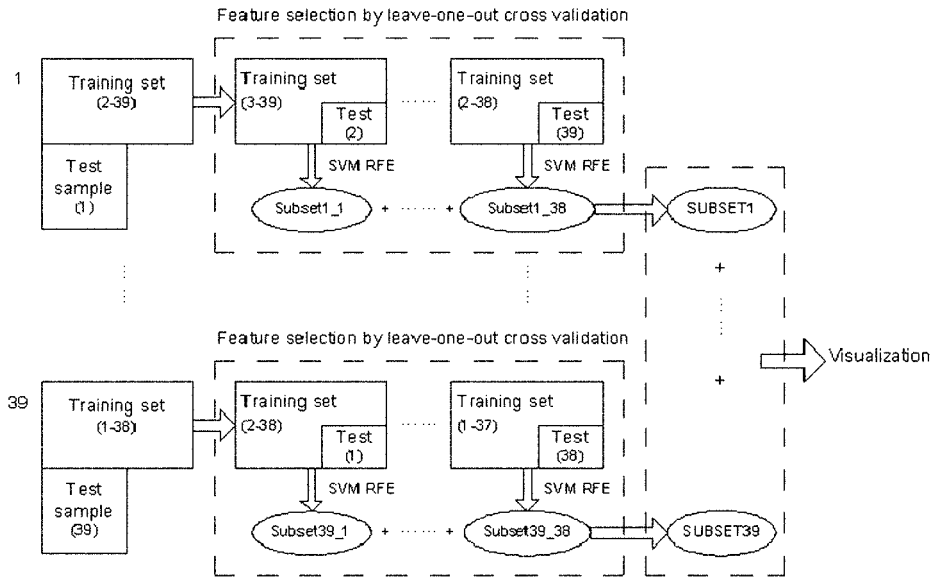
Feature selection by leave-one-out cross validation

1

Training set (2-39)

Test sample (1)

Training set (3-39)

Test (2)

SVM RFE

Subset1_1

Training set (2-38)

Test (39)

SVM RFE

Subset1_38

SUBSET1

+

+

Visualization

Feature selection by leave-one-out cross validation

39

Training set (1-38)

Test sample (39)

Training set (2-38)

Test (1)

SVM RFE

Subset39_1

Training set (1-37)

Test (38)

SVM RFE

Subset39_38

SUBSET39